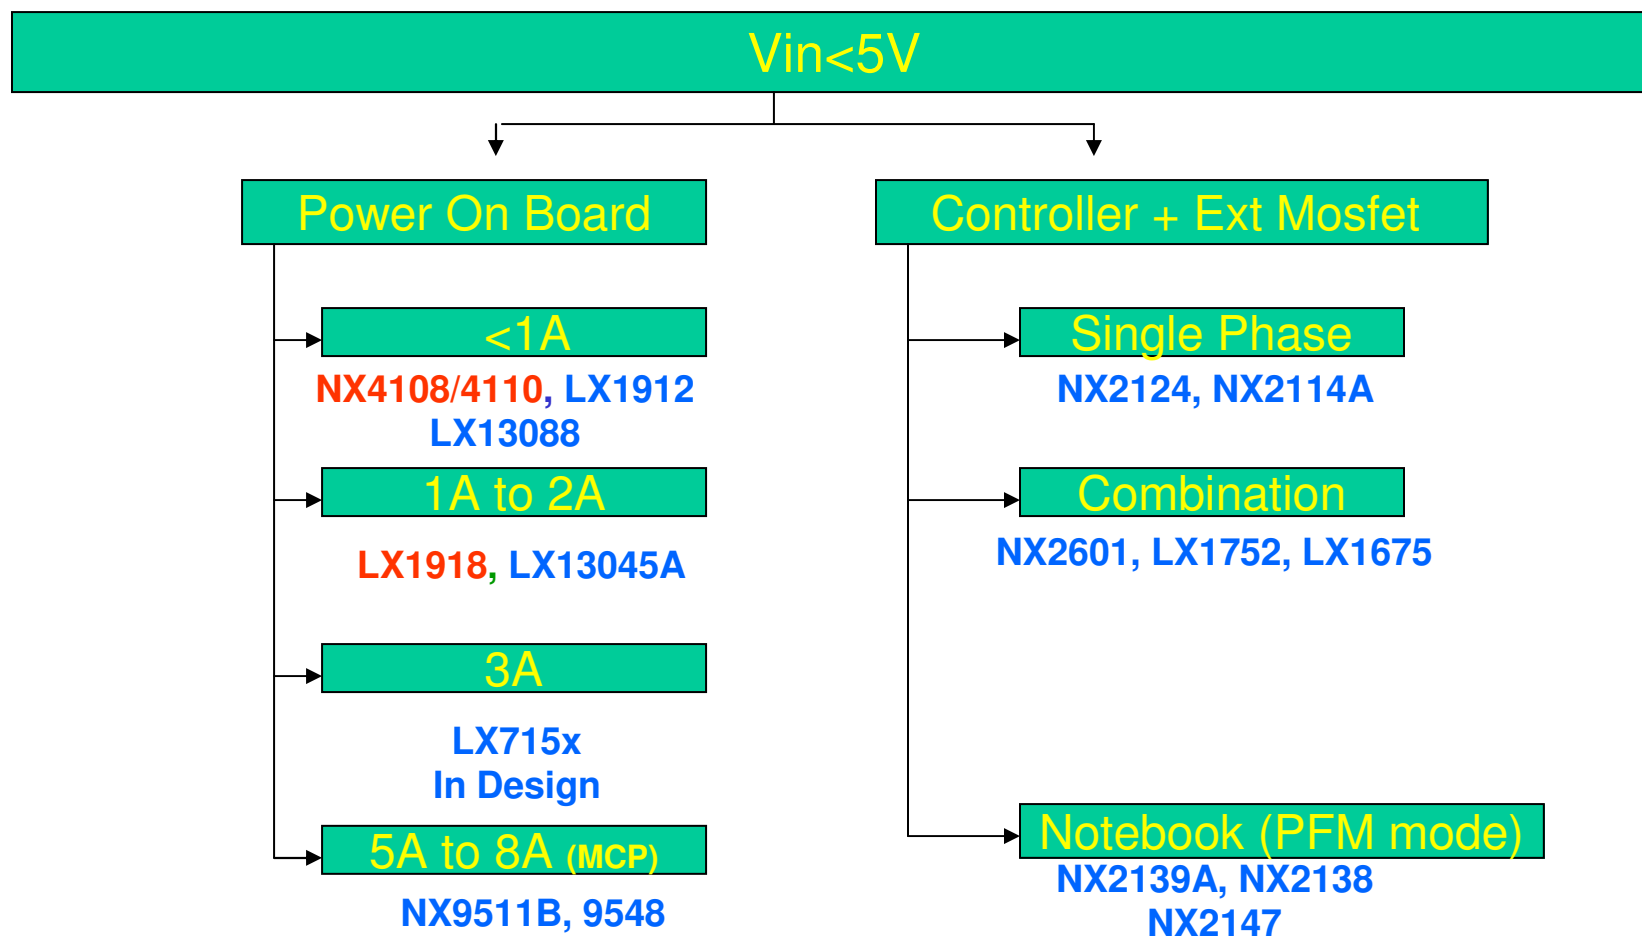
Vin<5V

Power On Board

<1A

NX4108/4110, LX1912 LX13088

1A to 2A

LX1918, LX13045A

3A

LX715x In Design

5A to 8A (MCP)

NX9511B, 9548

Controller + Ext Mosfet

Single Phase

NX2124, NX2114A

Combination

NX2601, LX1752, LX1675

Notebook (PFM mode)

NX2139A, NX2138 NX2147